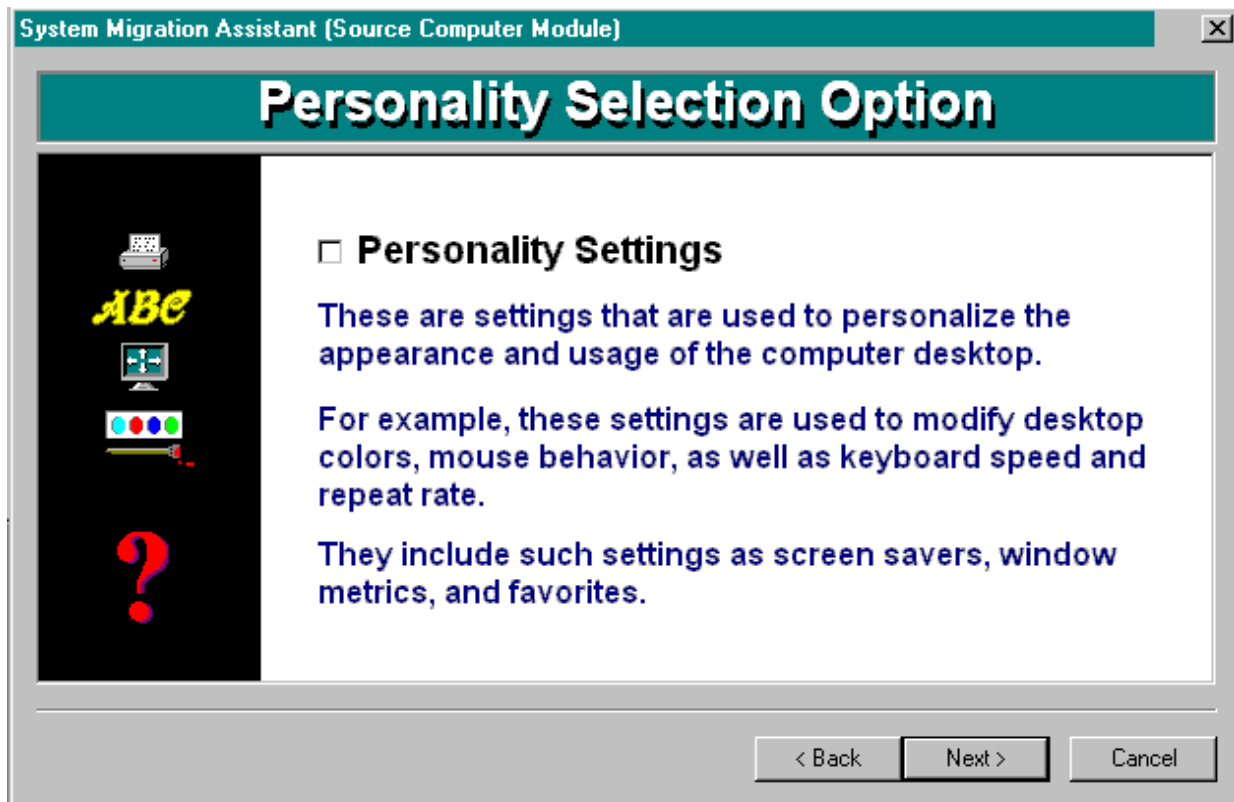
System Migration Assistant (Source Computer Module)

Personality Selection Option

ABC

?

Personality Settings

These are settings that are used to personalize the appearance and usage of the computer desktop.

For example, these settings are used to modify desktop colors, mouse behavior, as well as keyboard speed and repeat rate.

They include such settings as screen savers, window metrics, and favorites.

< Back
Next >
Cancel